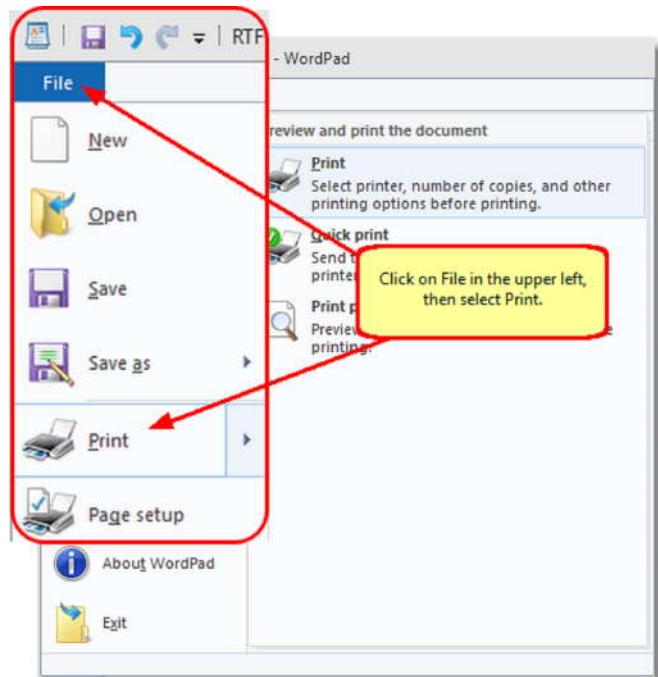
RTF - WordPad

File

New

Open

Save

Save as

Print

Page setup

About WordPad

Exit

review and print the document

Print
Select printer, number of copies, and other printing options before printing.

Quick print
Send t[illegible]
printe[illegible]

Print p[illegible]
Previe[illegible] e
printing.

Click on File in the upper left, then select Print.